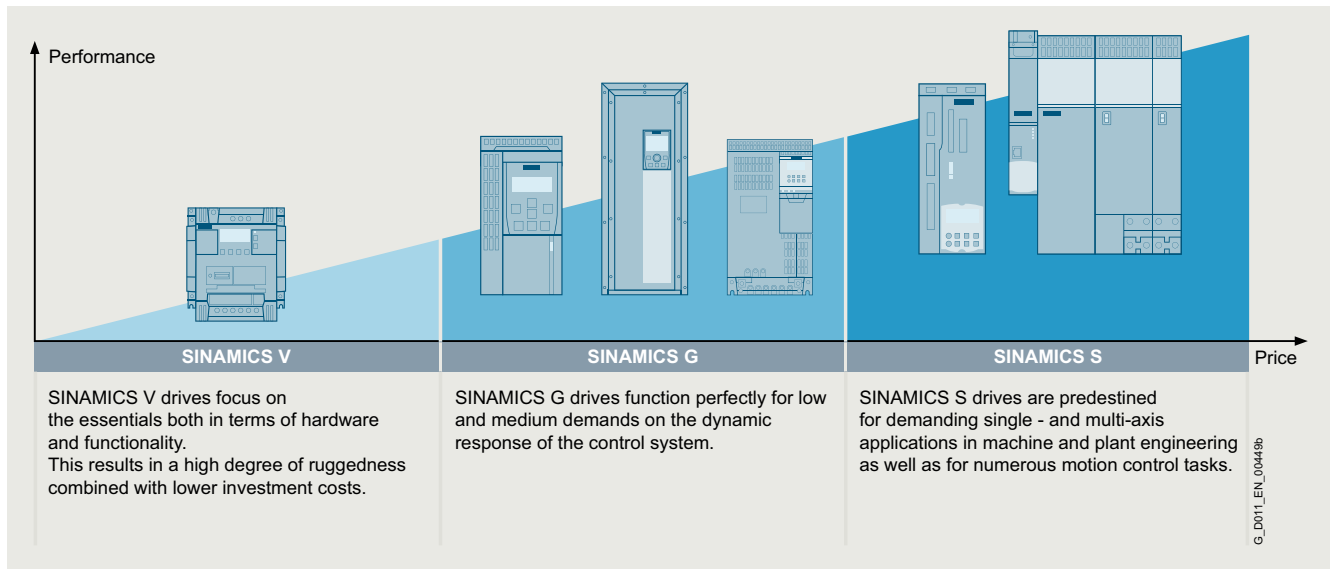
Performance

SINAMICS V

SINAMICS G

SINAMICS S

Price

SINAMICS V drives focus on the essentials both in terms of hardware and functionality.
This results in a high degree of ruggedness combined with lower investment costs.

SINAMICS G drives function perfectly for low and medium demands on the dynamic response of the control system.

SINAMICS S drives are predestined for demanding single - and multi-axis applications in machine and plant engineering as well as for numerous motion control tasks.

G_D011_EN_00449b